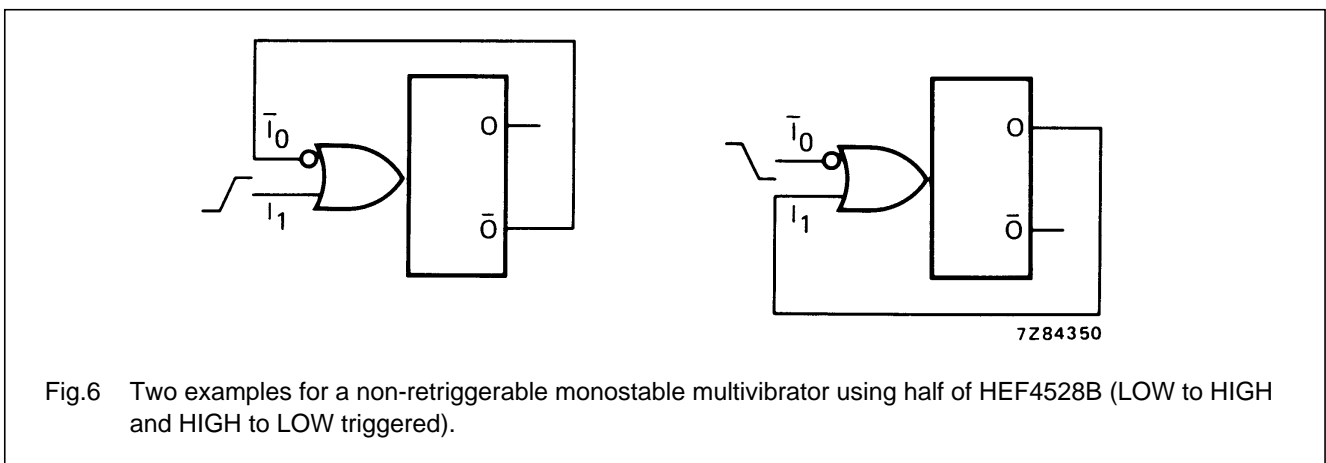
$\bar{I}_0$

$I_1$

O

$\bar{O}$

$\bar{I}_0$

$I_1$

O

$\bar{O}$

7Z84350

Fig.6 Two examples for a non-retriggerable monostable multivibrator using half of HEF4528B (LOW to HIGH and HIGH to LOW triggered).